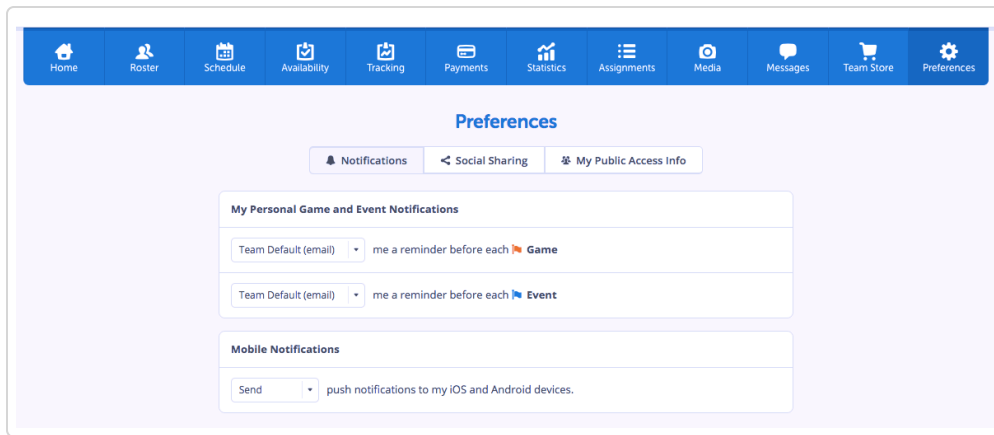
Home Roster Schedule Availability Tracking Payments Statistics Assignments Media Messages Team Store Preferences

Preferences

Notifications | Social Sharing | My Public Access Info

My Personal Game and Event Notifications

Team Default (email) me a reminder before each Game

Team Default (email) me a reminder before each Event

Mobile Notifications

Send push notifications to my iOS and Android devices.